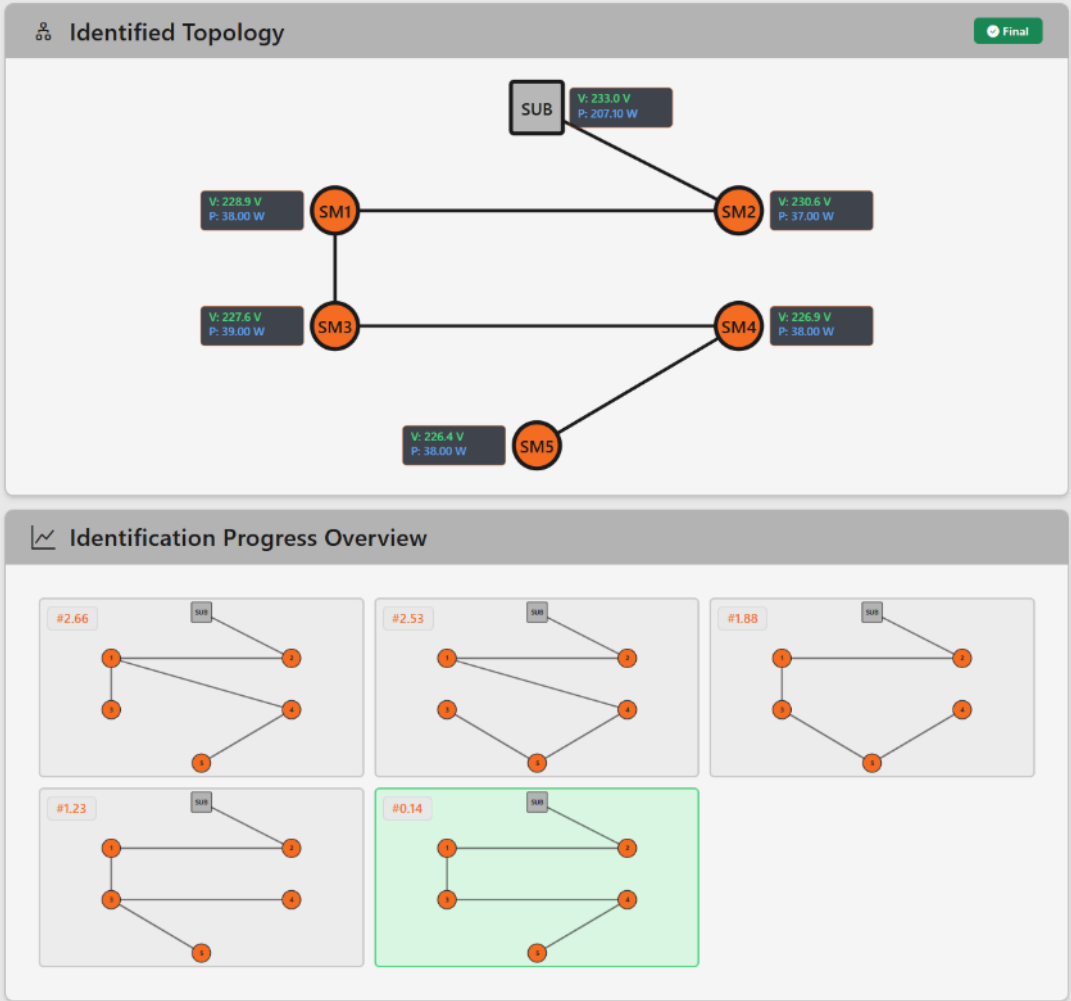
Identified Topology

Final

SUB
V: 233.0 V
P: 207.10 W

V: 228.9 V
P: 38.00 W
SM1

SM2
V: 230.6 V
P: 37.00 W

V: 227.6 V
P: 39.00 W
SM3

SM4
V: 226.9 V
P: 38.00 W

V: 226.4 V
P: 38.00 W
SM5

Identification Progress Overview

#2.66
SUB
1
2
3
4
5

#2.53
SUB
1
2
3
4
5

#1.88
SUB
1
2
3
4
5

#1.23
SUB
1
2
3
4
5

#0.14
SUB
1
2
3
4
5